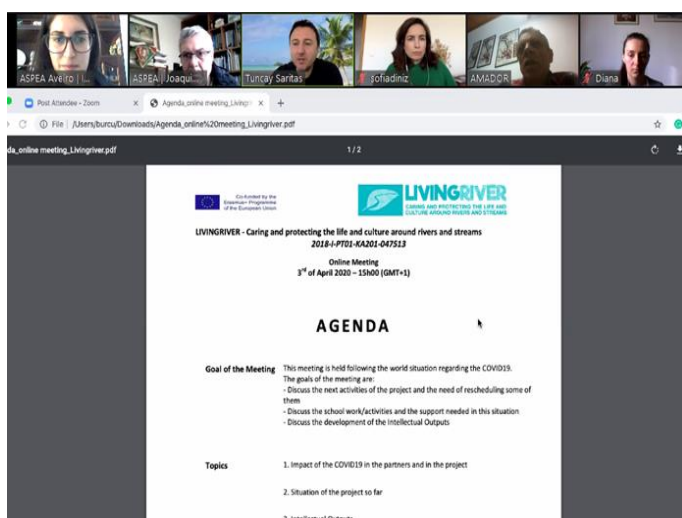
ASPEA Aveiro | I... ASPEA Joaqui... Tuncay Saritas sofiadiniz AMADOR Diana

Post Attendee - Zoom × Agenda_online meeting_Livingri × +

File | /Users/burcu/Downloads/Agenda_online%20meeting_Livingriver.pdf

da_online meeting_Livingriver.pdf 1 / 2

Co-funded by the Erasmus+ Programme of the European Union

LIVINGRIVER
CARING AND PROTECTING THE LIFE AND CULTURE AROUND RIVERS AND STREAMS

LIVINGRIVER - Caring and protecting the life and culture around rivers and streams
2018-1-PT01-KA201-047513

Online Meeting
3rd of April 2020 – 15h00 (GMT+1)

AGENDA

| Goal of the Meeting | This meeting is held following the world situation regarding the COVID19. The goals of the meeting are: - Discuss the next activities of the project and the need of rescheduling some of them - Discuss the school work/activities and the support needed in this situation - Discuss the development of the Intellectual Outputs |
|---|---|
| Topics | 1. Impact of the COVID19 in the partners and in the project |
| | 2. Situation of the project so far |
| | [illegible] |